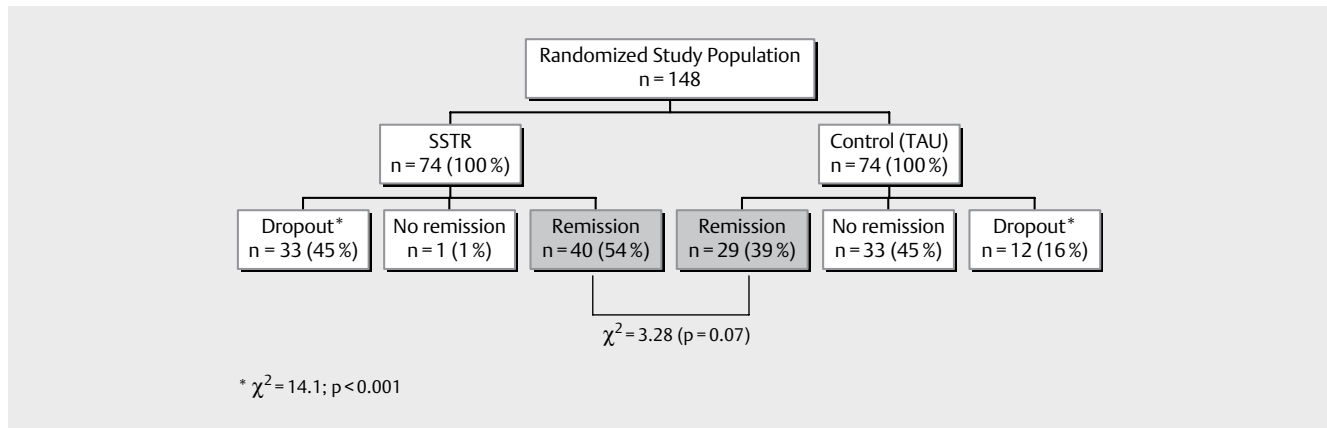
Randomized Study Population
n = 148

SSTR
n = 74 (100 %)

Control (TAU)
n = 74 (100 %)

Dropout*
n = 33 (45 %)

No remission
n = 1 (1 %)

Remission
n = 40 (54 %)

Remission
n = 29 (39 %)

No remission
n = 33 (45 %)

Dropout*
n = 12 (16 %)

$\chi^2$ = 3.28 (p = 0.07)

* $\chi^2$ = 14.1; p < 0.001